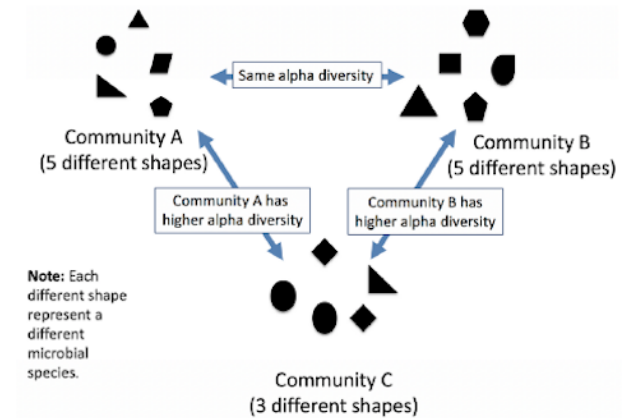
Same alpha diversity

Community A
(5 different shapes)

Community B
(5 different shapes)

Community A has higher alpha diversity

Community B has higher alpha diversity

Note: Each different shape represent a different microbial species.

Community C
(3 different shapes)